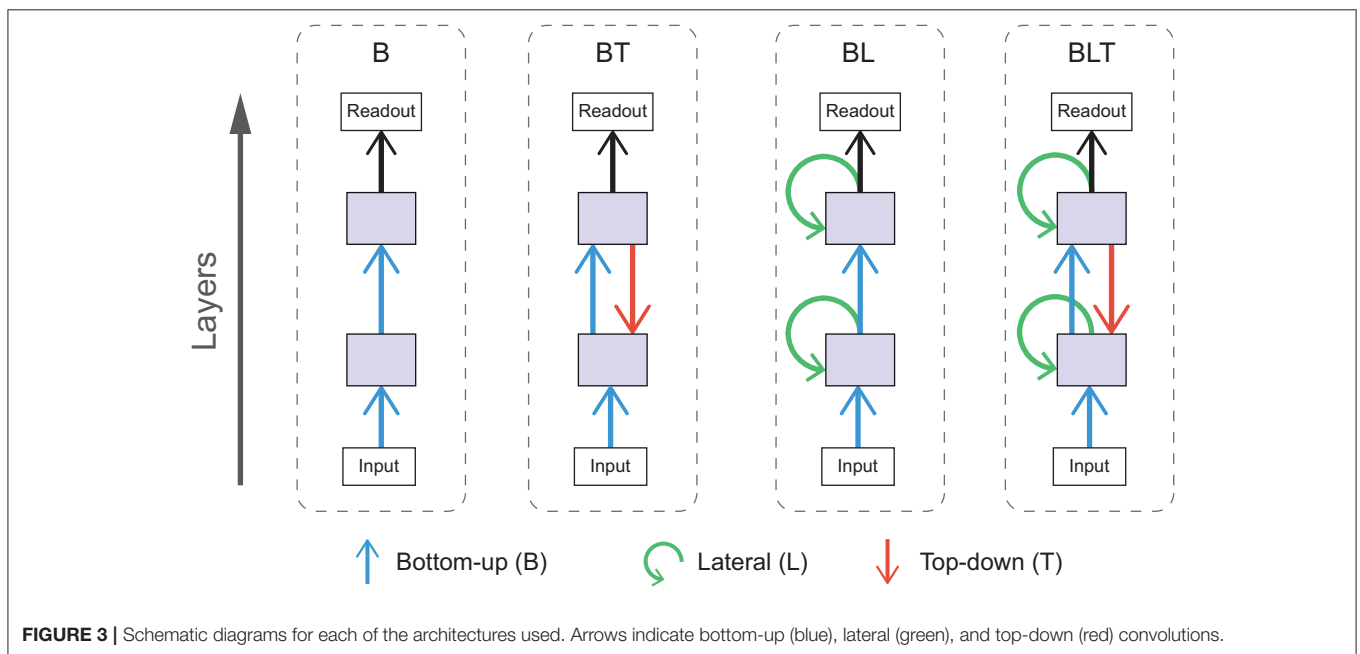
Layers

B
Readout
Input

BT
Readout
Input

BL
Readout
Input

BLT
Readout
Input

Bottom-up (B)
Lateral (L)
Top-down (T)

**FIGURE 3 |** Schematic diagrams for each of the architectures used. Arrows indicate bottom-up (blue), lateral (green), and top-down (red) convolutions.